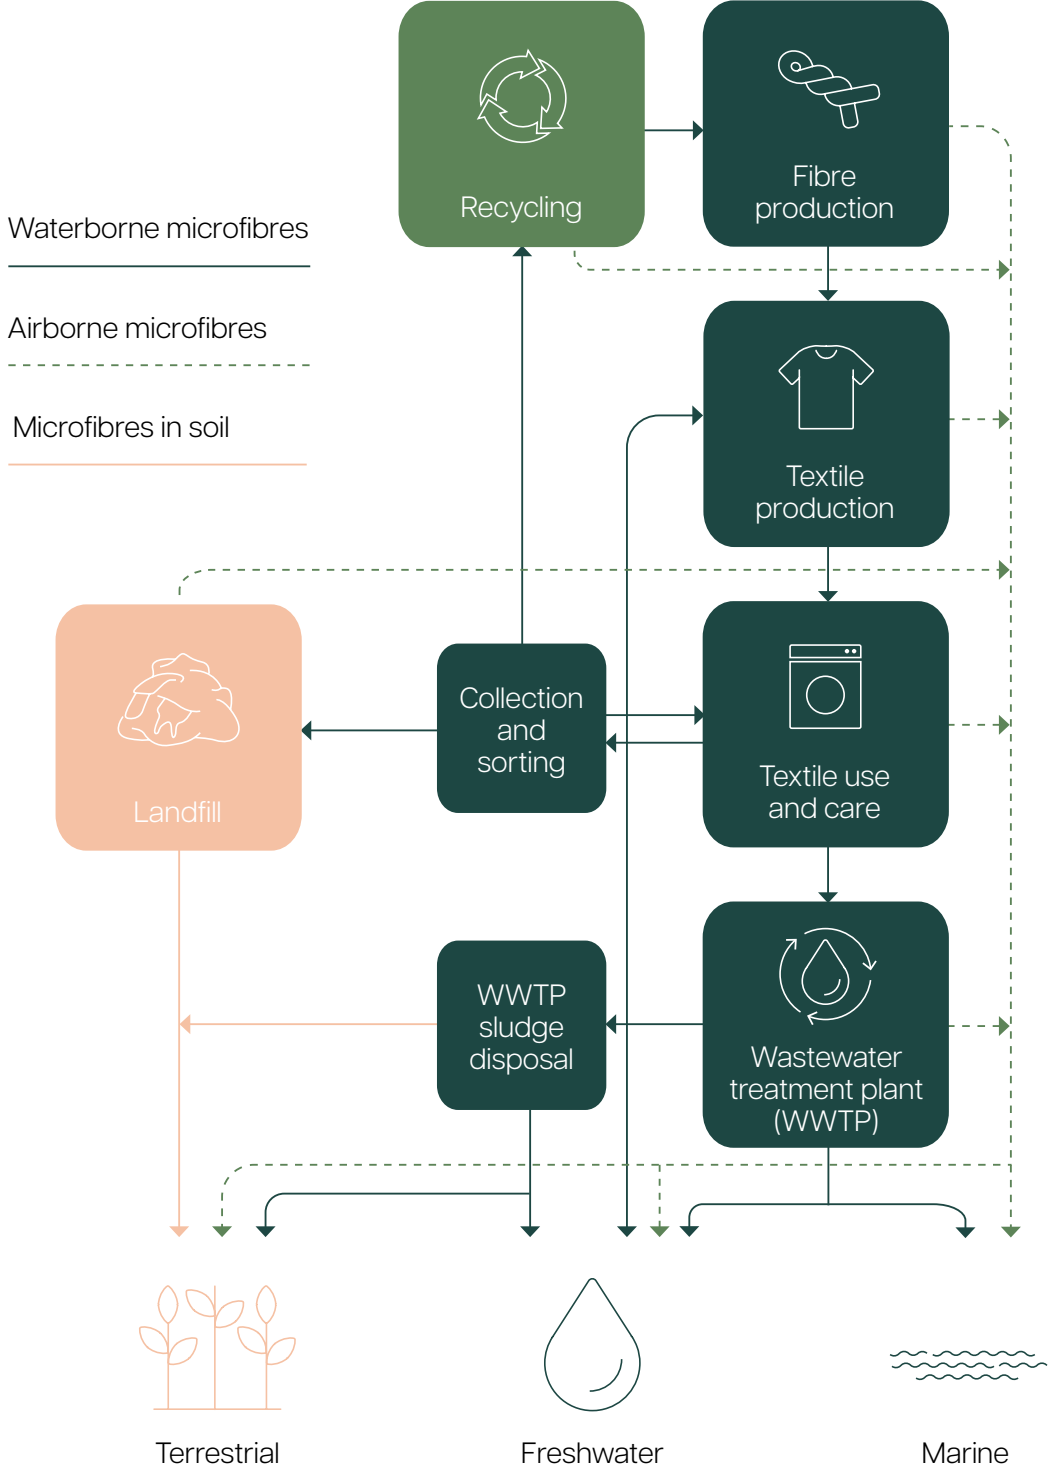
Waterborne microfibres

Airborne microfibres

Microfibres in soil

Recycling

Fibre production

Textile production

Landfill

Collection and sorting

Textile use and care

WWTP sludge disposal

Wastewater treatment plant (WWTP)

Terrestrial

Freshwater

Marine